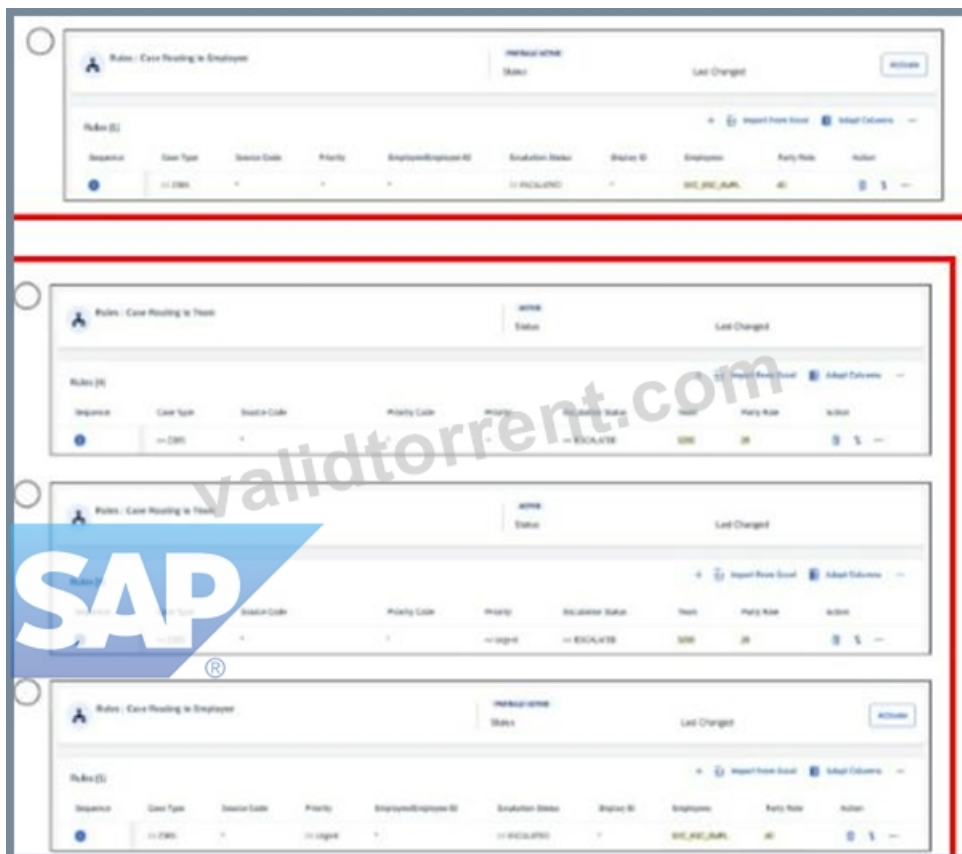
Rules : Case Routing to Employee

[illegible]
Status

Last Changed

Activate

Rules (1)

Import From Excel

Adapt Columns

| Sequence | Case Type | Source Code | Priority | Employee/Employee ID | Escalation Status | Display ID | Employee | Party Role | Action |
|---|---|---|---|---|---|---|---|---|---|
| | = Z9IN | * | * | * | = ESCALATED | * | SVC_ESC_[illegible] | 40 | |

Rules : Case Routing to Team

ACTIVE
Status

Last Changed

Rules (4)

Import From Excel

Adapt Columns

| Sequence | Case Type | Source Code | Priority Code | Priority | Escalation Status | Team | Party Role | Action |
|---|---|---|---|---|---|---|---|---|
| | = Z9IN | * | | | = ESCALATED | S200 | 28 | |

validtorrent.com

Rules : Case Routing to Team

ACTIVE
Status

Last Changed

Rules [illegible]

Import From Excel

Adapt Columns

| Sequence | Case Type | Source Code | Priority Code | Priority | Escalation Status | Team | Party Role | Action |
|---|---|---|---|---|---|---|---|---|
| | = Z9IN | * | * | = Urgent | = ESCALATED | S200 | 28 | |

SAP
®

Rules : Case Routing to Employee

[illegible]
Status

Last Changed

Activate

Rules (1)

Import From Excel

Adapt Columns

| Sequence | Case Type | Source Code | Priority | Employee/Employee ID | Escalation Status | Display ID | Employee | Party Role | Action |
|---|---|---|---|---|---|---|---|---|---|
| | = Z9IN | * | = Urgent | * | = ESCALATED | * | SVC_ESC_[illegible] | 40 | |